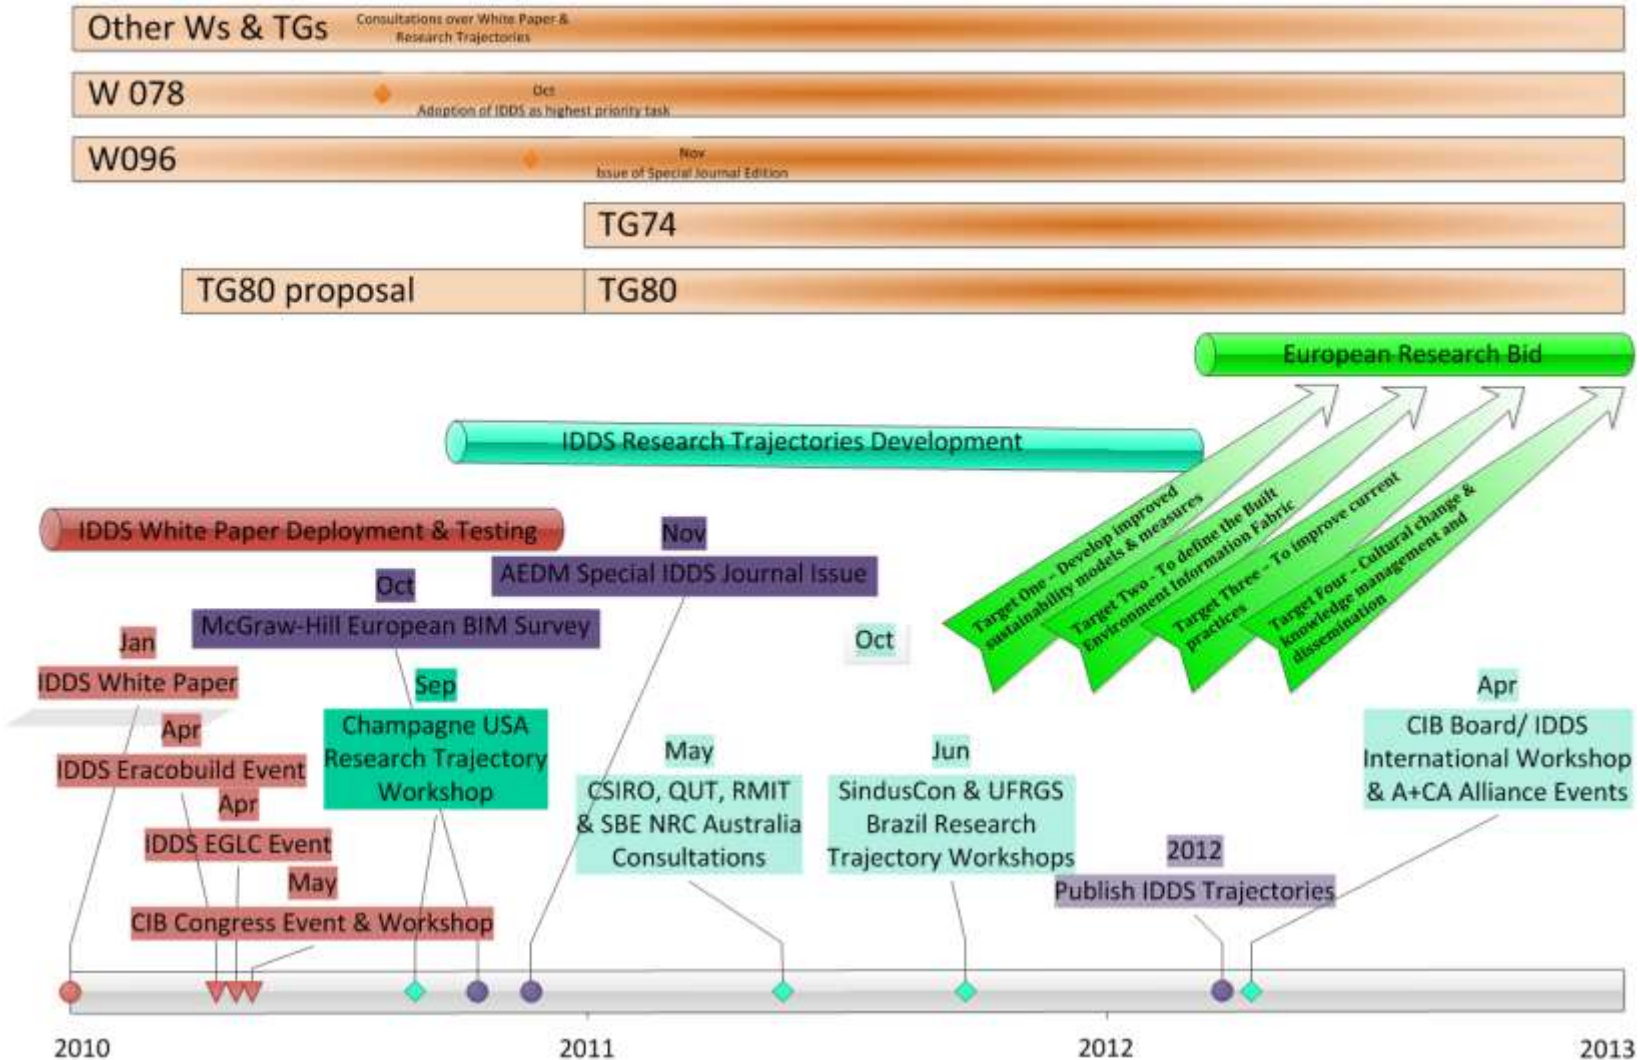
Other Ws & TGs
Consultations over White Paper & Research Trajectories

W 078
Oct
Adoption of IDDS as highest priority task

W096
Nov
Issue of Special Journal Edition

TG74

TG80 proposal
TG80

European Research Bid

IDDS Research Trajectories Development

IDDS White Paper Deployment & Testing

Target One – Develop improved sustainability models & measures
Target Two – To define the Built Environment Information Fabric
Target Three – To improve current practices
Target Four – Cultural change & knowledge management and dissemination

Nov
AEDM Special IDDS Journal Issue

Oct
McGraw-Hill European BIM Survey

Oct

Jan
IDDS White Paper

Sep
Champagne USA Research Trajectory Workshop

Apr
IDDS Eracobuild Event

Apr
IDDS EGLC Event

May
CIB Congress Event & Workshop

May
CSIRO, QUT, RMIT & SBE NRC Australia Consultations

Jun
SindusCon & UFRGS Brazil Research Trajectory Workshops

2012
Publish IDDS Trajectories

Apr
CIB Board/ IDDS International Workshop & A+CA Alliance Events

2010
2011
2012
2013